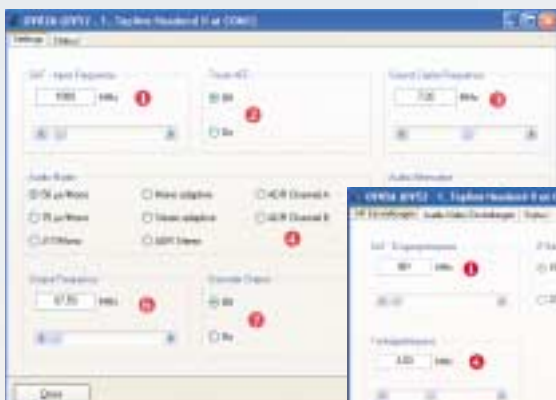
DVB2A (DVT2 - 1. TopSeat Headend II at COM1)

Settings | Status

SAT - Input Frequency
1000 MHz 1

Tuner AFC
Off 2
On

Sound Carrier Frequency
7.20 MHz 3

Audio Mode
50 µs Mono | Mono adaptive | ADR Channel A
75 µs Mono | Stereo adaptive | ADR Channel B 4
J17 Mono | ADR Stereo

Audio Attenuator

Output Frequency
67.75 MHz 5

Decoder Output
Off 7
On

Close

DVB2A (DVT2 - 1. TopSeat Headend II at COM1)

SAT Einstellungen | Audio-Video Einstellungen | Status

SAT - Eingangsfrequenz
961 MHz 1

Tonträgerfrequenz
6.60 MHz 4